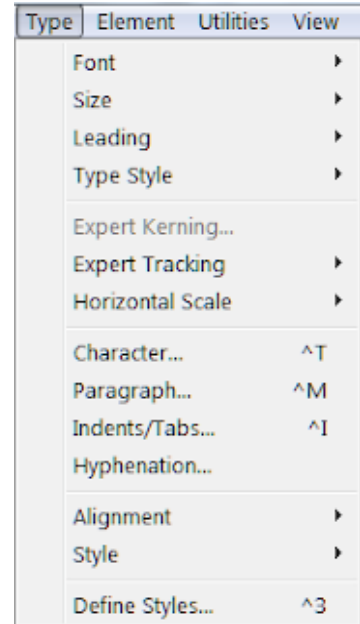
Type Element Utilities View

Font
Size
Leading
Type Style

Expert Kerning...
Expert Tracking
Horizontal Scale

Character... ^T
Paragraph... ^M
Indents/Tabs... ^I
Hyphenation...

Alignment
Style

Define Styles... ^3